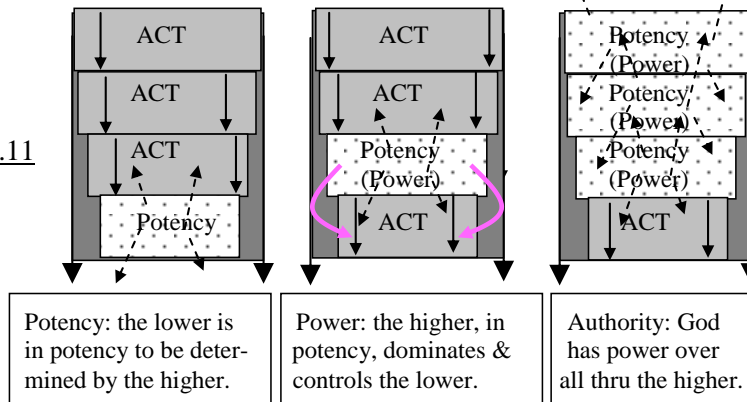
.11

ACT
ACT
ACT
Potency

ACT
ACT
Potency
(Power)
ACT

Potency
(Power)
Potency
(Power)
Potency
(Power)
ACT

Potency: the lower is in potency to be determined by the higher.

Power: the higher, in potency, dominates & controls the lower.

Authority: God has power over all thru the higher.